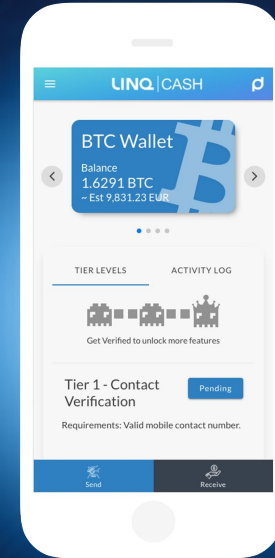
LINQ | CASH

BTC Wallet
Balance
1.6291 BTC
~ Est 9,831.23 EUR

TIER LEVELS
ACTIVITY LOG

Get Verified to unlock more features

Tier 1 - Contact Verification
Pending

Requirements: Valid mobile contact number.

Send
Receive